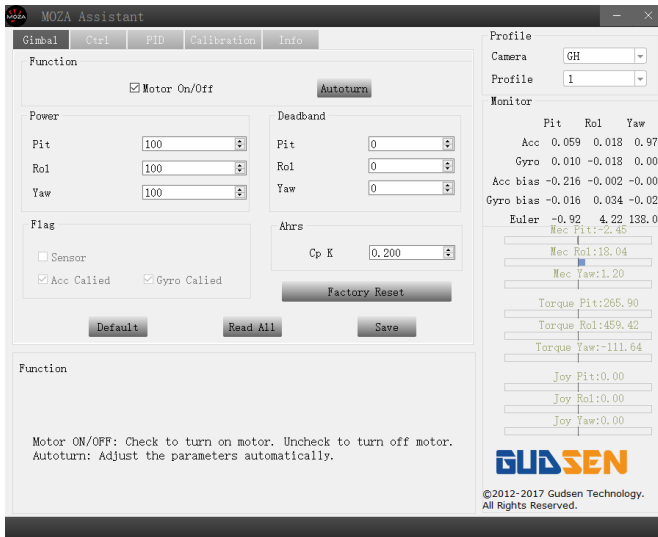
MOZA Assistant

Gimbal | Ctrl | PID | Calibration | Info

Function
☑ Motor On/Off
Autoturn

Power
Pit 100
Rol 100
Yaw 100

Deadband
Pit 0
Rol 0
Yaw 0

Flag
Sensor
☑ Acc Calied ☑ Gyro Calied

Ahrs
Cp K 0.200

Factory Reset

Default Read All Save

Function

Motor ON/OFF: Check to turn on motor. Uncheck to turn off motor.
Autoturn: Adjust the parameters automatically.

Profile
Camera GH
Profile 1

Monitor

| | Pit | Rol | Yaw |
|---|---|---|---|
| Acc | 0.059 | 0.018 | 0.97 |
| Gyro | 0.010 | -0.018 | 0.00 |
| Acc bias | -0.216 | -0.002 | -0.00 |
| Gyro bias | -0.016 | 0.034 | -0.02 |
| Euler | -0.92 | 4.22 | 138.0 |

Mec Pit:-2.45
Mec Rol:18.04
Mec Yaw:1.20
Torque Pit:265.90
Torque Rol:459.42
Torque Yaw:-111.64
Joy Pit:0.00
Joy Rol:0.00
Joy Yaw:0.00

GUDSEN
©2012-2017 Gudsen Technology.
All Rights Reserved.